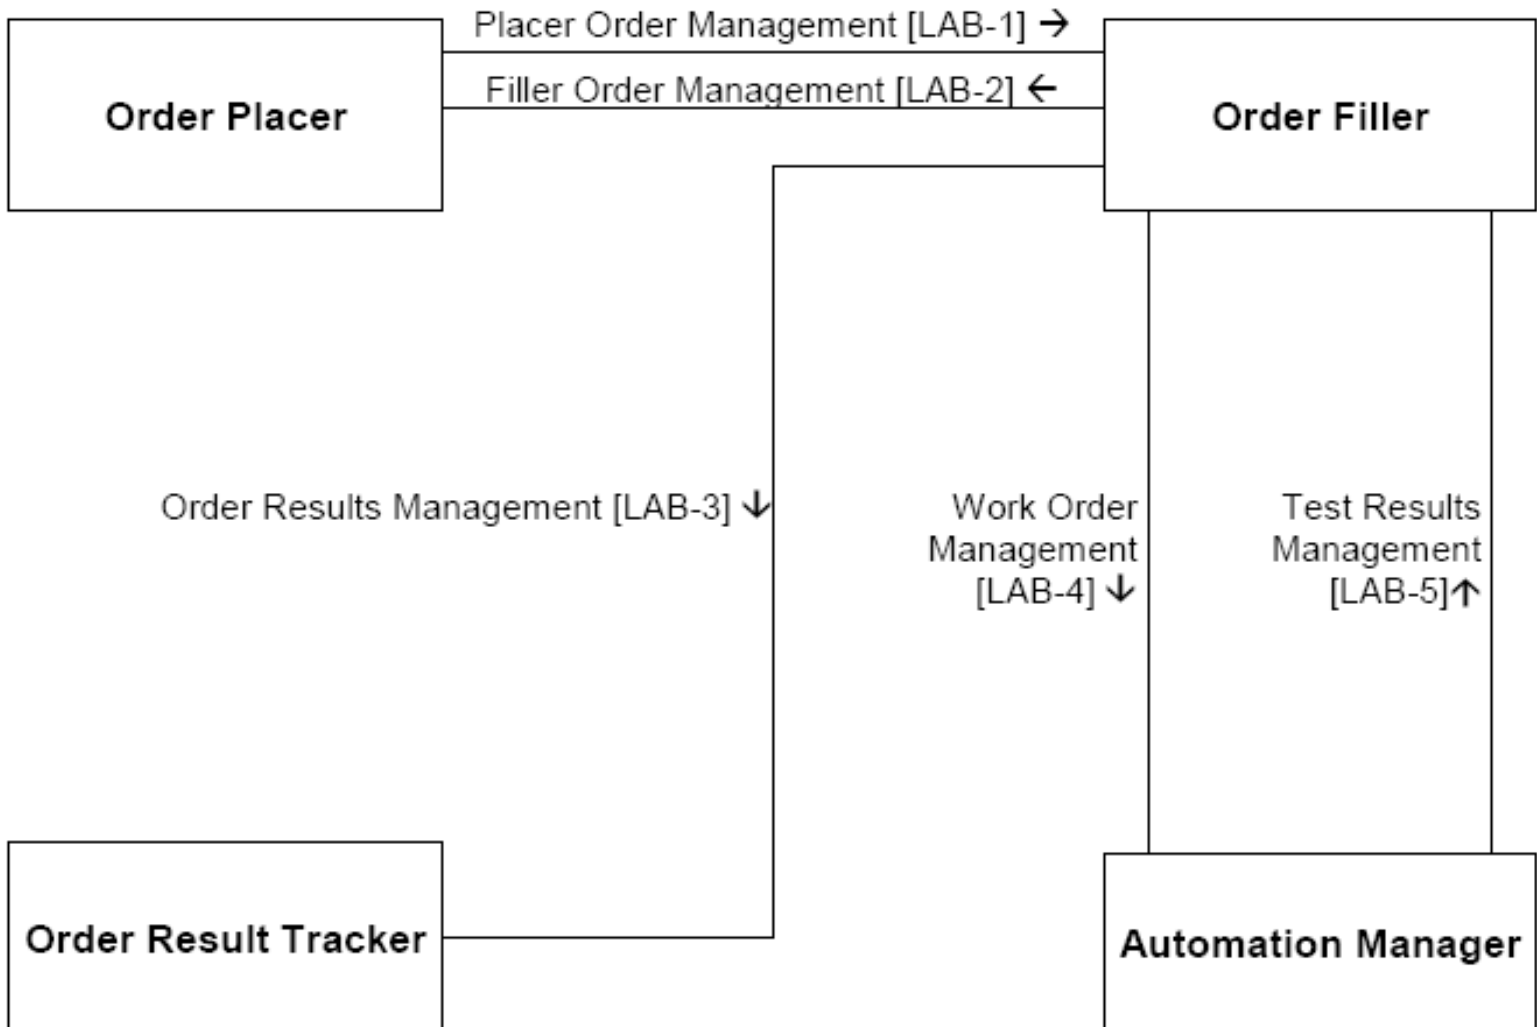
Placer Order Management [LAB-1] →

Filler Order Management [LAB-2] ←

Order Placer

Order Filler

Order Results Management [LAB-3] ↓

Work Order Management [LAB-4] ↓

Test Results Management [LAB-5] ↑

Order Result Tracker

Automation Manager